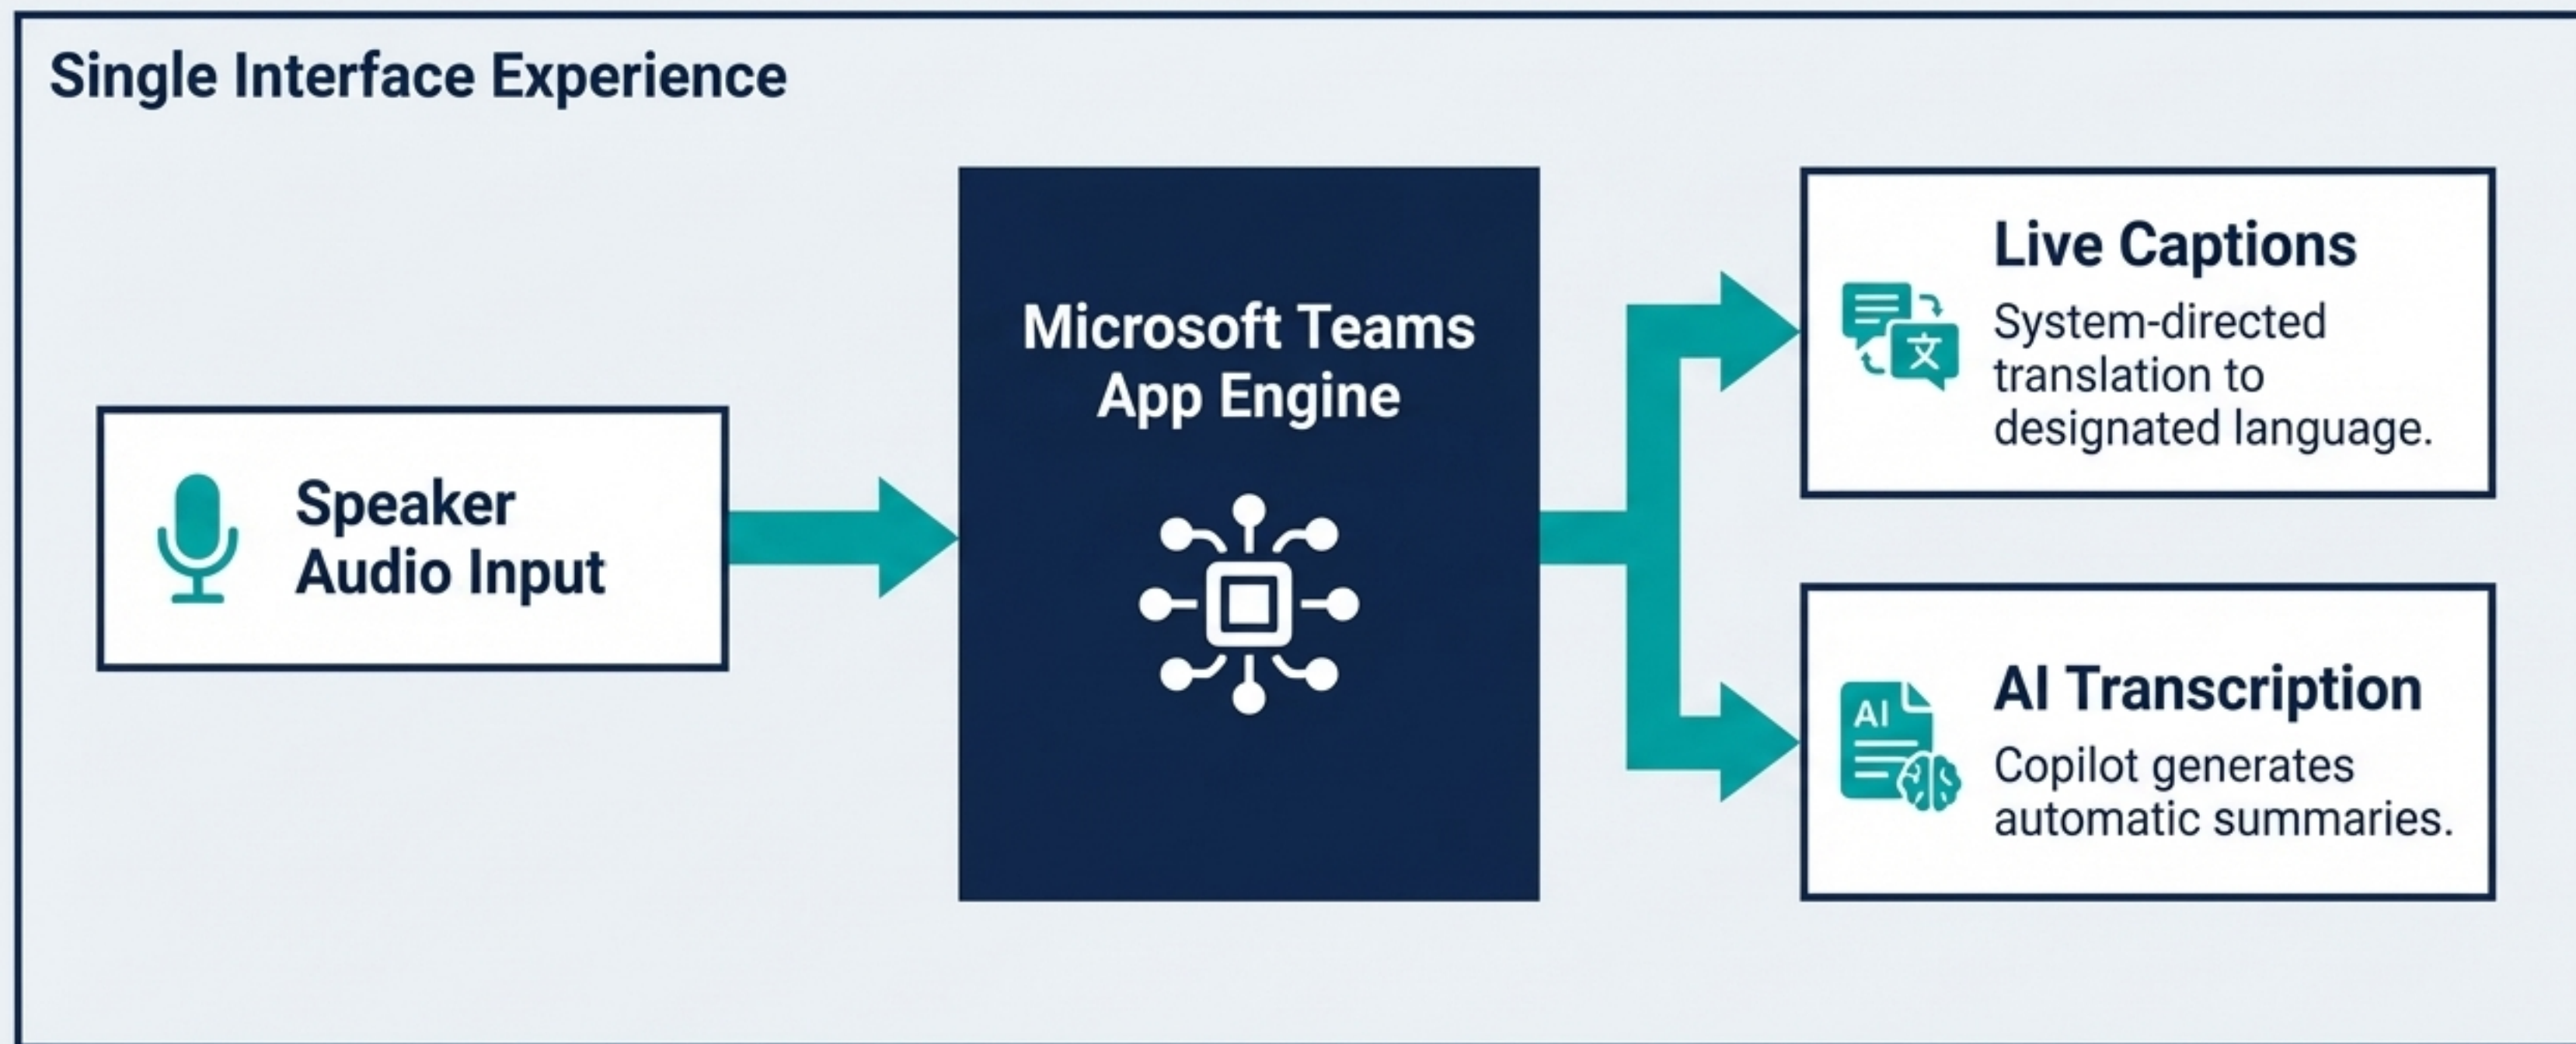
Single Interface Experience

Speaker Audio Input

Microsoft Teams App Engine

Live Captions

System-directed translation to designated language.

文

AI Transcription

AI

Copilot generates automatic summaries.